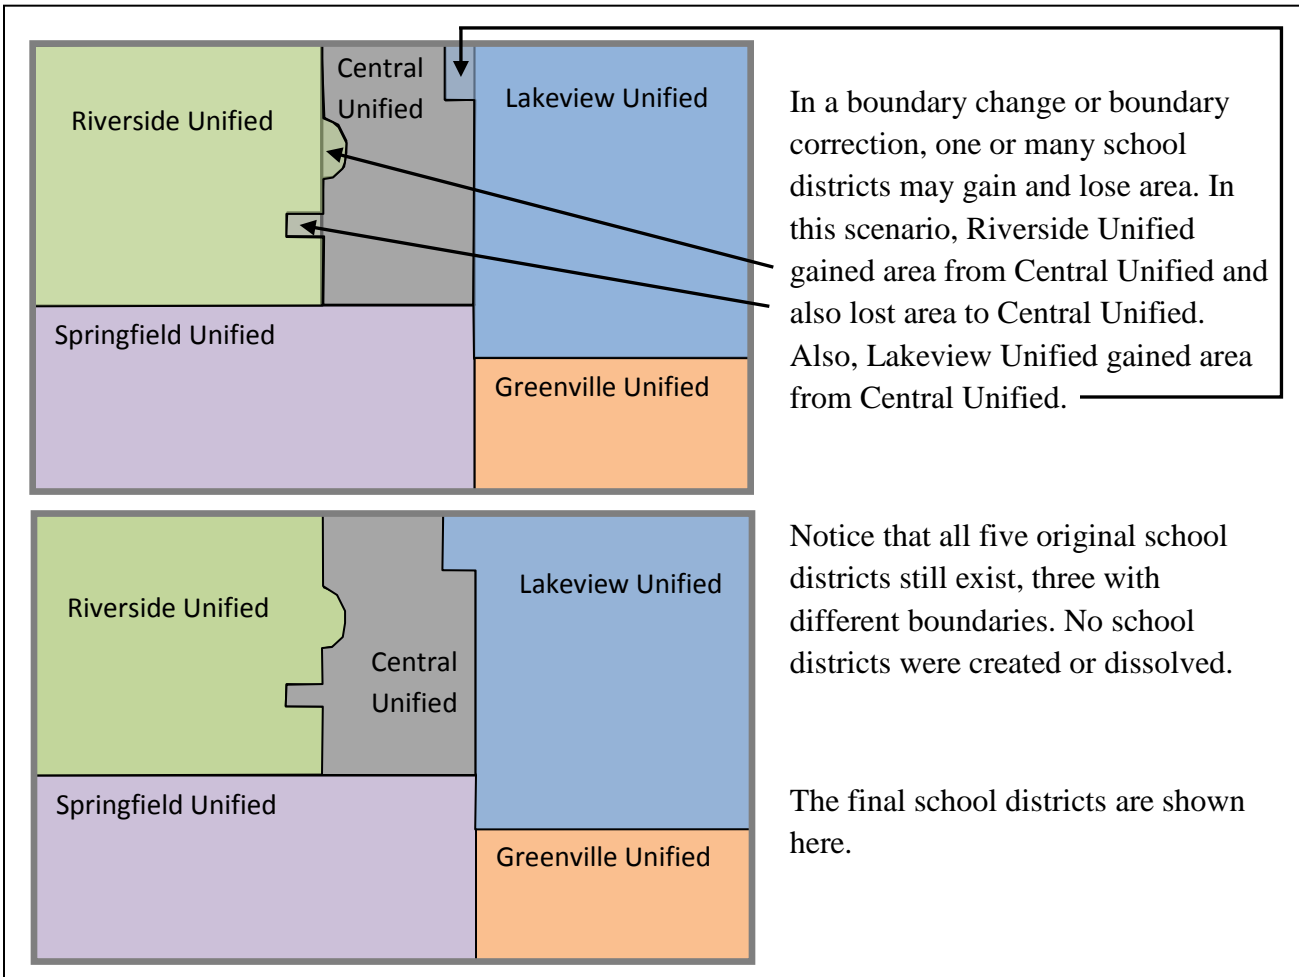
Central Unified

Riverside Unified

Lakeview Unified

Springfield Unified

Greenville Unified

In a boundary change or boundary correction, one or many school districts may gain and lose area. In this scenario, Riverside Unified gained area from Central Unified and also lost area to Central Unified. Also, Lakeview Unified gained area from Central Unified.

Riverside Unified

Lakeview Unified

Central Unified

Springfield Unified

Greenville Unified

Notice that all five original school districts still exist, three with different boundaries. No school districts were created or dissolved.

The final school districts are shown here.